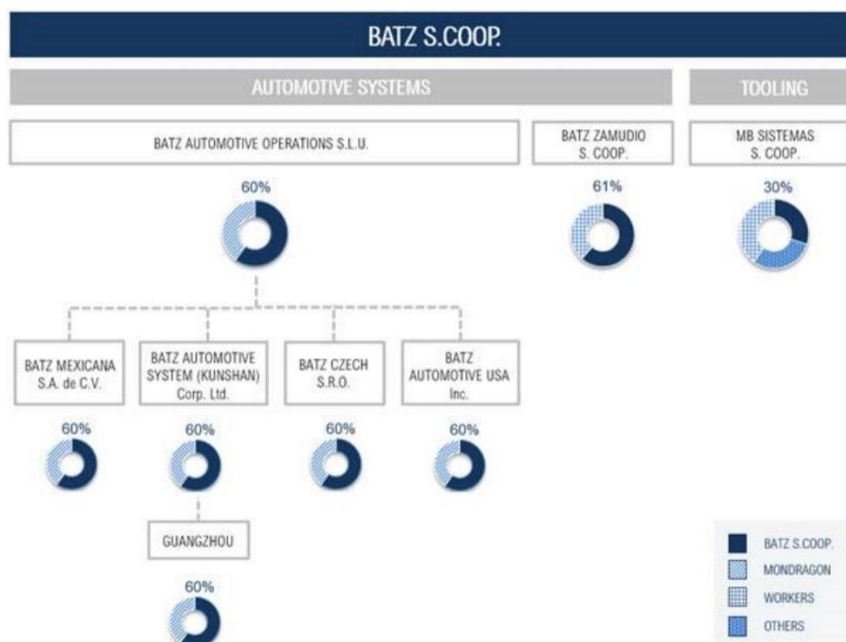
BATZ S.COOP.

AUTOMOTIVE SYSTEMS

TOOLING

BATZ AUTOMOTIVE OPERATIONS S.L.U.

BATZ ZAMUDIO S. COOP.

MB SISTEMAS S. COOP.

60%

61%

30%

BATZ MEXICANA S.A. de C.V.

BATZ AUTOMOTIVE SYSTEM (KUNSHAN) Corp. Ltd.

BATZ CZECH S.R.O.

BATZ AUTOMOTIVE USA Inc.

60%

60%

60%

60%

GUANGZHOU

60%

BATZ S.COOP.

MONDRAGON

WORKERS

OTHERS